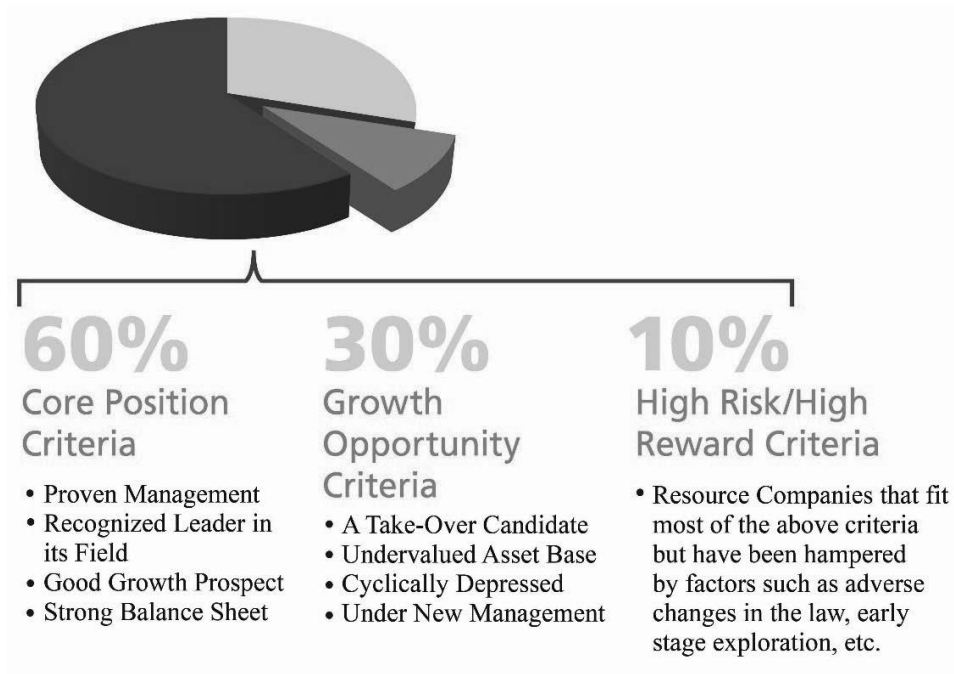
60%
Core Position Criteria

- Proven Management
- Recognized Leader in its Field
- Good Growth Prospect
- Strong Balance Sheet

30%
Growth Opportunity Criteria

- A Take-Over Candidate
- Undervalued Asset Base
- Cyclically Depressed
- Under New Management

10%
High Risk/High Reward Criteria

- Resource Companies that fit most of the above criteria but have been hampered by factors such as adverse changes in the law, early stage exploration, etc.